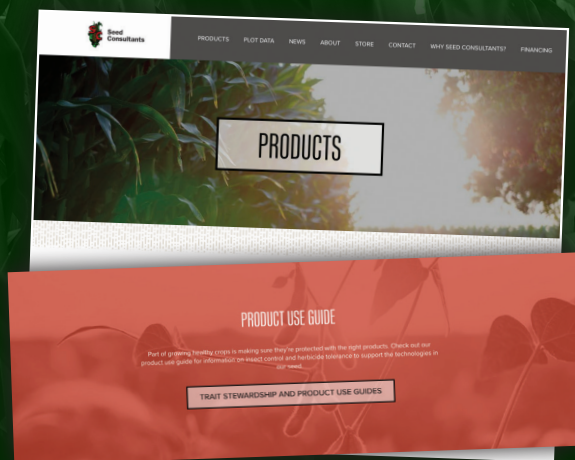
Seed Consultants

PRODUCTS PLOT DATA NEWS ABOUT STORE CONTACT WHY SEED CONSULTANTS? FINANCING

PRODUCTS

PRODUCT USE GUIDE

Part of growing healthy crops is making sure they're protected with the right products. Check out our product use guide for information on insect control and herbicide tolerance to support the technologies in our seed.

TRAIT STEWARDSHIP AND PRODUCT USE GUIDES